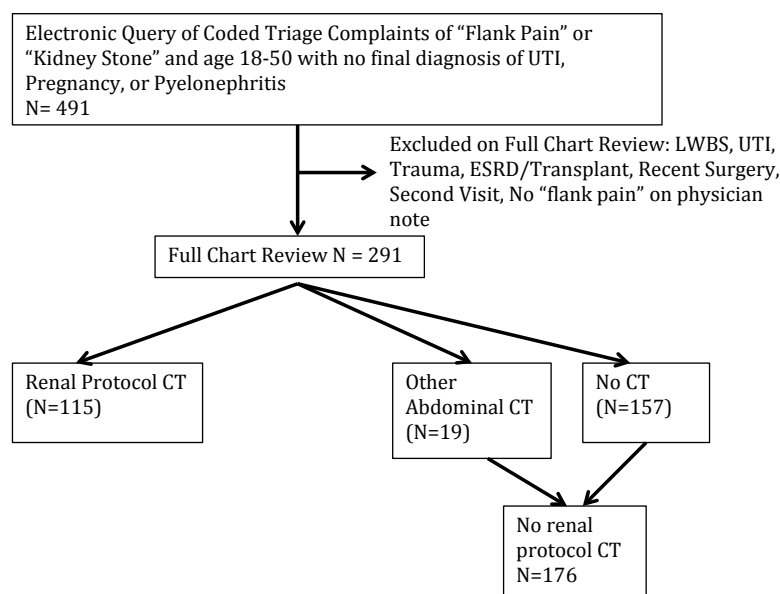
Electronic Query of Coded Triage Complaints of “Flank Pain” or “Kidney Stone” and age 18-50 with no final diagnosis of UTI, Pregnancy, or Pyelonephritis
N= 491

Excluded on Full Chart Review: LWBS, UTI, Trauma, ESRD/Transplant, Recent Surgery, Second Visit, No “flank pain” on physician note

Full Chart Review N = 291

Renal Protocol CT
(N=115)

Other Abdominal CT
(N=19)

No CT
(N=157)

No renal protocol CT
N=176